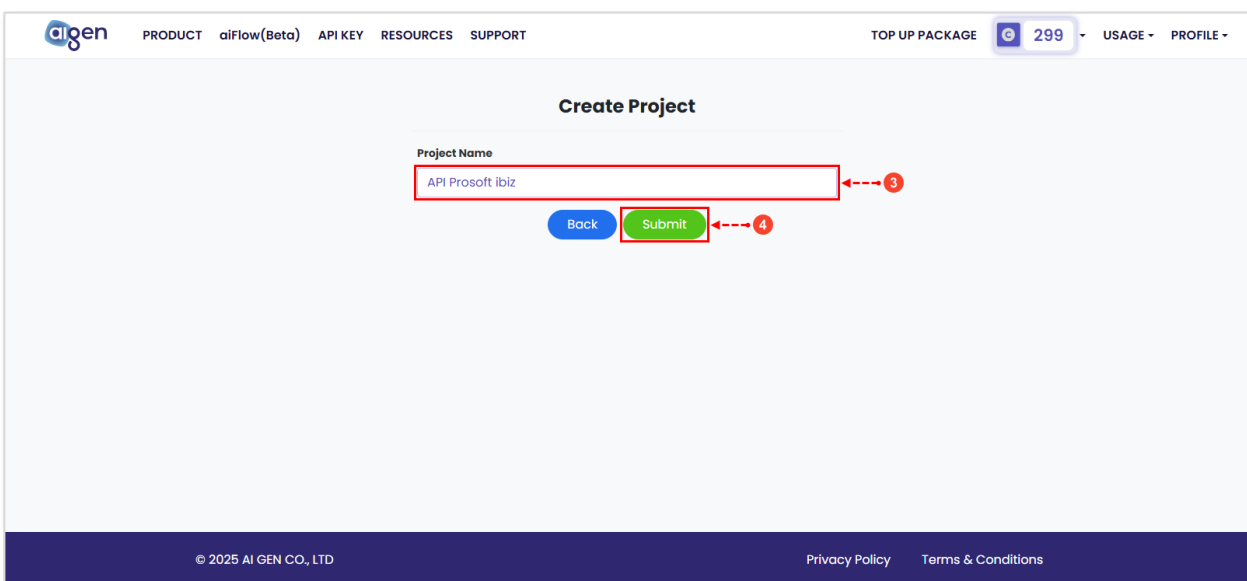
aigen PRODUCT aiFlow(Beta) API KEY RESOURCES SUPPORT

TOP UP PACKAGE 299 USAGE PROFILE

Create Project

Project Name

API Prosoft ibiz

3

Back Submit

4

© 2025 AI GEN CO., LTD

Privacy Policy Terms & Conditions